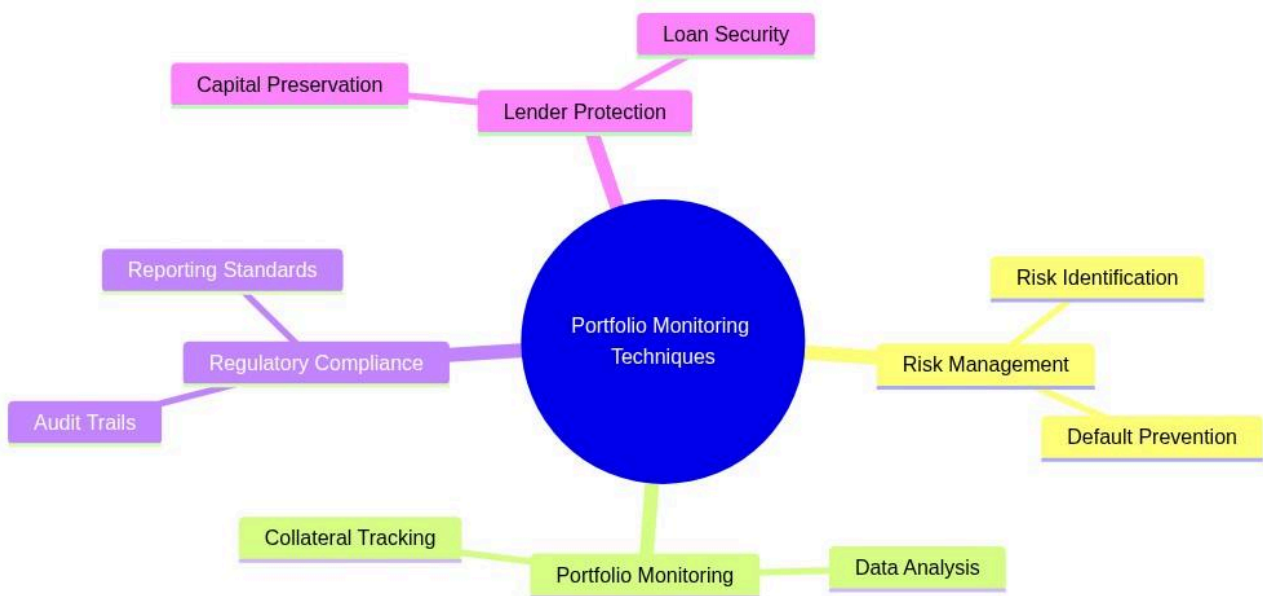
Loan Security

Capital Preservation

Lender Protection

Reporting Standards

Portfolio Monitoring Techniques

Risk Identification

Regulatory Compliance

Risk Management

Audit Trails

Default Prevention

Collateral Tracking

Portfolio Monitoring

Data Analysis